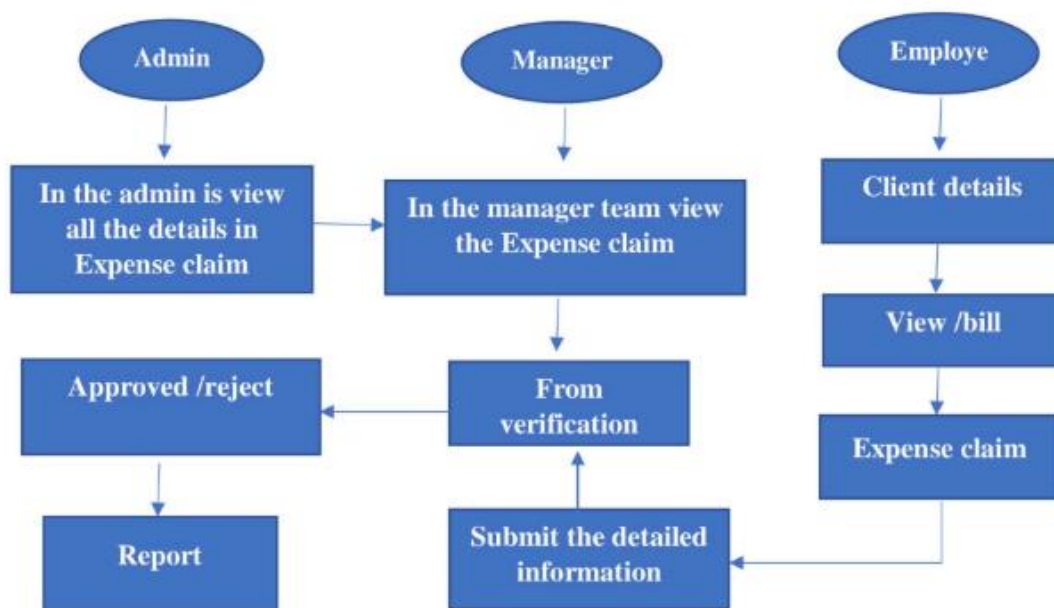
Admin

Manager

Employe

In the admin is view all the details in Expense claim

In the manager team view the Expense claim

Client details

View /bill

Expense claim

Approved /reject

From verification

Submit the detailed information

Report